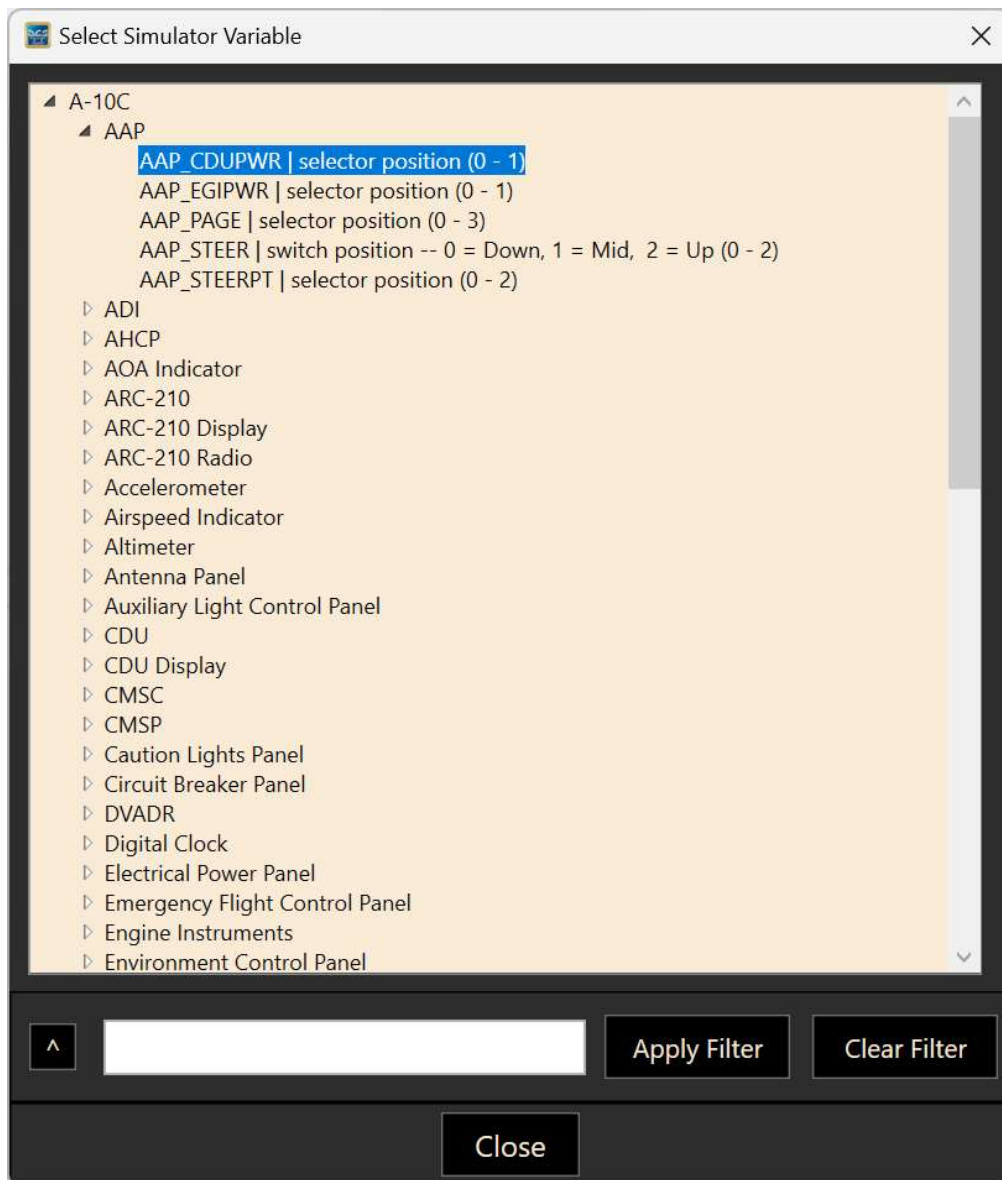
Select Simulator Variable

A-10C
AAP
AAP_CDUPWR | selector position (0 - 1)
AAP_EGIPWR | selector position (0 - 1)
AAP_PAGE | selector position (0 - 3)
AAP_STEER | switch position -- 0 = Down, 1 = Mid, 2 = Up (0 - 2)
AAP_STEERPT | selector position (0 - 2)
ADI
AHCP
AOA Indicator
ARC-210
ARC-210 Display
ARC-210 Radio
Accelerometer
Airspeed Indicator
Altimeter
Antenna Panel
Auxiliary Light Control Panel
CDU
CDU Display
CMSC
CMSP
Caution Lights Panel
Circuit Breaker Panel
DVADR
Digital Clock
Electrical Power Panel
Emergency Flight Control Panel
Engine Instruments
Environment Control Panel

^
Apply Filter
Clear Filter
Close